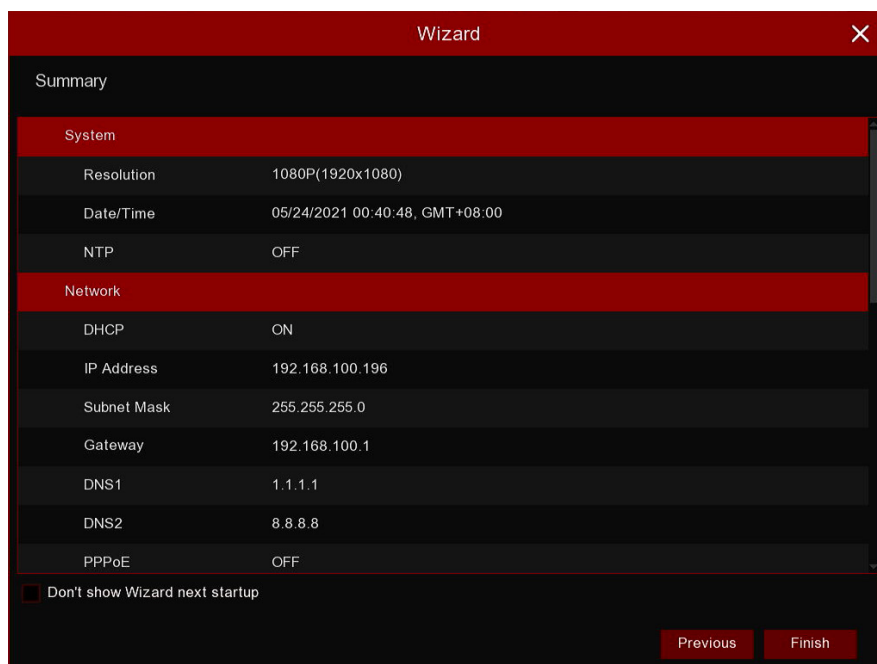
Wizard

Summary

System

Resolution 1080P(1920x1080)

Date/Time 05/24/2021 00:40:48, GMT+08:00

NTP OFF

Network

DHCP ON

IP Address 192.168.100.196

Subnet Mask 255.255.255.0

Gateway 192.168.100.1

DNS1 1.1.1.1

DNS2 8.8.8.8

PPPoE OFF

Don't show Wizard next startup

Previous Finish